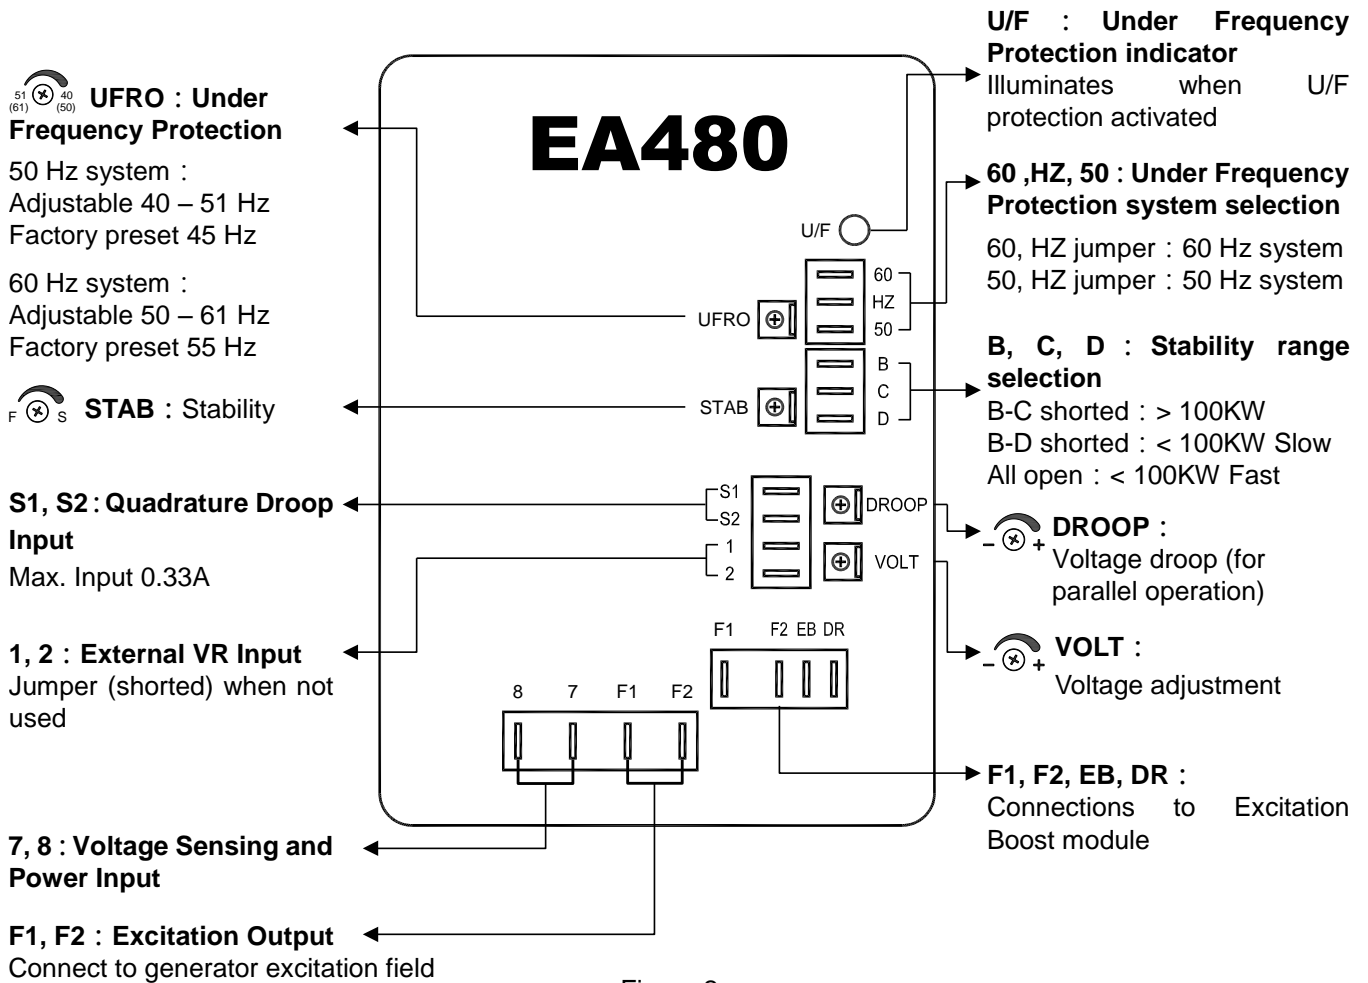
51 (61) 40 (50) **UFRO**：**Under Frequency Protection**

50 Hz system：
Adjustable 40 – 51 Hz
Factory preset 45 Hz

60 Hz system：
Adjustable 50 – 61 Hz
Factory preset 55 Hz

F S **STAB**：Stability

**S1, S2**：**Quadrature Droop Input**
Max. Input 0.33A

**1, 2**：**External VR Input**
Jumper (shorted) when not used

**7, 8**：**Voltage Sensing and Power Input**

**F1, F2**：**Excitation Output**
Connect to generator excitation field

EA480

U/F

60
HZ
50

UFRO

B
C
D

STAB

S1
S2
1
2

DROOP

VOLT

F1 F2 EB DR

8 7 F1 F2

**U/F**：**Under Frequency Protection indicator**
Illuminates when U/F protection activated

**60 ,HZ, 50**：**Under Frequency Protection system selection**

60, HZ jumper：60 Hz system
50, HZ jumper：50 Hz system

**B, C, D**：**Stability range selection**
B-C shorted：> 100KW
B-D shorted：< 100KW Slow
All open：< 100KW Fast

– + **DROOP**：
Voltage droop (for parallel operation)

– + **VOLT**：
Voltage adjustment

**F1, F2, EB, DR**：
Connections to Excitation Boost module

Figure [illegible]